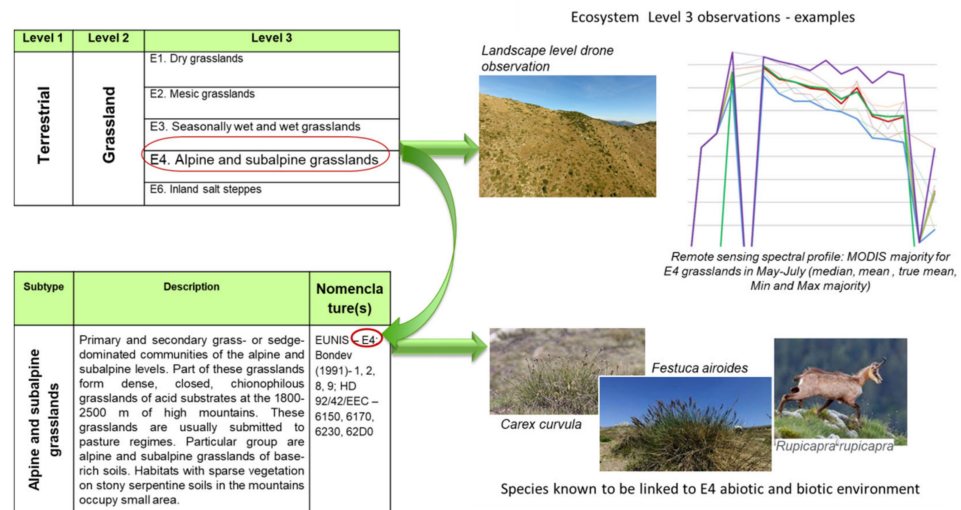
Ecosystem Level 3 observations - examples

| Level 1 | Level 2 | Level 3 |
|---|---|---|
| Terrestrial | Grassland | E1. Dry grasslands |
| | | E2. Mesic grasslands |
| | | E3. Seasonally wet and wet grasslands |
| | | E4. Alpine and subalpine grasslands |
| | | E6. Inland salt steppes |

Landscape level drone observation

Remote sensing spectral profile: MODIS majority for E4 grasslands in May-July (median, mean , true mean, Min and Max majority)

| Subtype | Description | Nomenclature(s) |
|---|---|---|
| Alpine and subalpine grasslands | Primary and secondary grass- or sedge-dominated communities of the alpine and subalpine levels. Part of these grasslands form dense, closed, chionophilous grasslands of acid substrates at the 1800-2500 m of high mountains. These grasslands are usually submitted to pasture regimes. Particular group are alpine and subalpine grasslands of base-rich soils. Habitats with sparse vegetation on stony serpentine soils in the mountains occupy small area. | EUNIS – E4; Bondev (1991)- 1, 2, 8, 9; HD 92/42/EEC – 6150, 6170, 6230, 62D0 |

Carex curvula

Festuca airoides

Rupicapra rupicapra

Species known to be linked to E4 abiotic and biotic environment